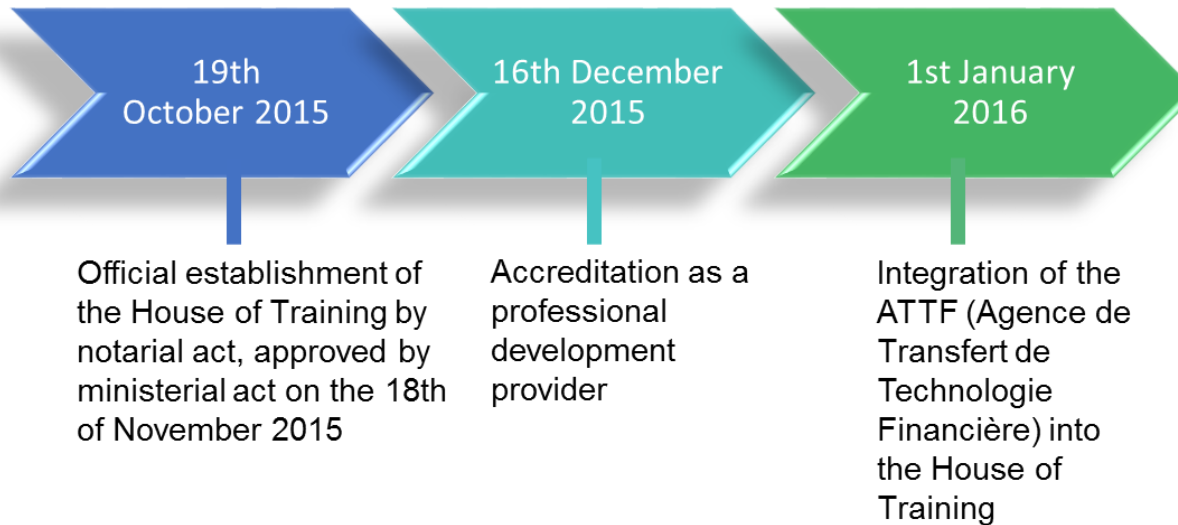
19th
October 2015

Official establishment of the House of Training by notarial act, approved by ministerial act on the 18th of November 2015

16th December
2015

Accreditation as a professional development provider

1st January
2016

Integration of the ATTF (Agence de Transfert de Technologie Financière) into the House of Training